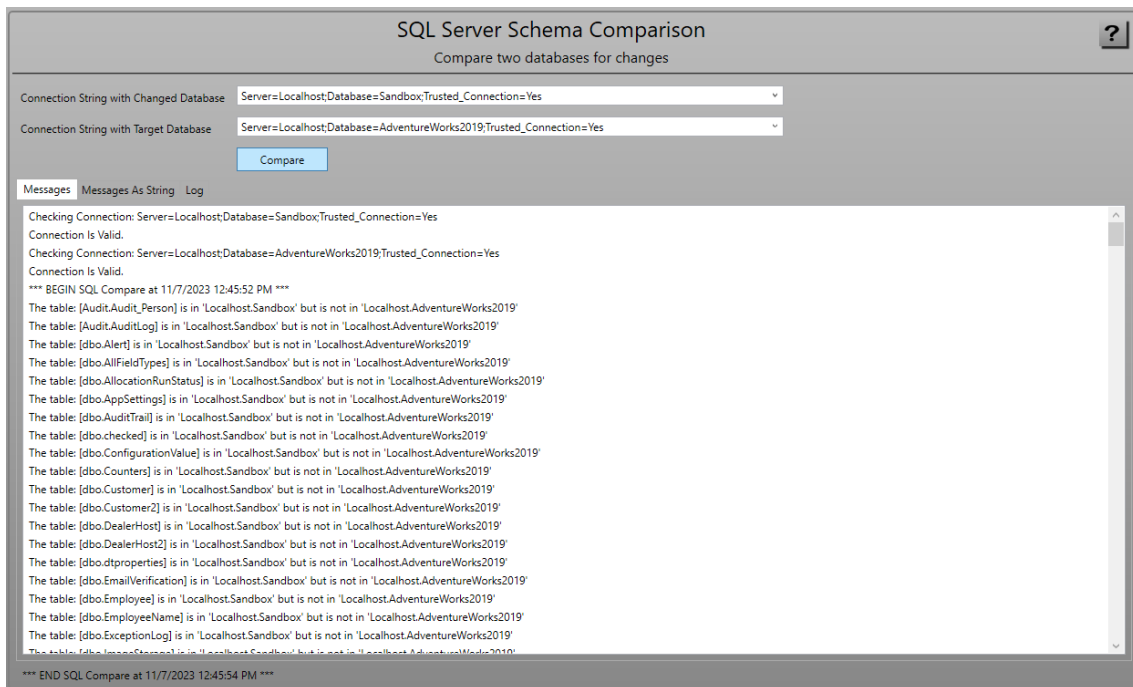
SQL Server Schema Comparison
Compare two databases for changes

?

Connection String with Changed Database
Server=Localhost;Database=Sandbox;Trusted_Connection=Yes

Connection String with Target Database
Server=Localhost;Database=AdventureWorks2019;Trusted_Connection=Yes

Compare

Messages
Messages As String
Log

Checking Connection: Server=Localhost;Database=Sandbox;Trusted_Connection=Yes
Connection Is Valid.
Checking Connection: Server=Localhost;Database=AdventureWorks2019;Trusted_Connection=Yes
Connection Is Valid.
*** BEGIN SQL Compare at 11/7/2023 12:45:52 PM ***
The table: [Audit.Audit_Person] is in 'Localhost.Sandbox' but is not in 'Localhost.AdventureWorks2019'
The table: [Audit.AuditLog] is in 'Localhost.Sandbox' but is not in 'Localhost.AdventureWorks2019'
The table: [dbo.Alert] is in 'Localhost.Sandbox' but is not in 'Localhost.AdventureWorks2019'
The table: [dbo.AllFieldTypes] is in 'Localhost.Sandbox' but is not in 'Localhost.AdventureWorks2019'
The table: [dbo.AllocationRunStatus] is in 'Localhost.Sandbox' but is not in 'Localhost.AdventureWorks2019'
The table: [dbo.AppSettings] is in 'Localhost.Sandbox' but is not in 'Localhost.AdventureWorks2019'
The table: [dbo.AuditTrail] is in 'Localhost.Sandbox' but is not in 'Localhost.AdventureWorks2019'
The table: [dbo.checked] is in 'Localhost.Sandbox' but is not in 'Localhost.AdventureWorks2019'
The table: [dbo.ConfigurationValue] is in 'Localhost.Sandbox' but is not in 'Localhost.AdventureWorks2019'
The table: [dbo.Counters] is in 'Localhost.Sandbox' but is not in 'Localhost.AdventureWorks2019'
The table: [dbo.Customer] is in 'Localhost.Sandbox' but is not in 'Localhost.AdventureWorks2019'
The table: [dbo.Customer2] is in 'Localhost.Sandbox' but is not in 'Localhost.AdventureWorks2019'
The table: [dbo.DealerHost] is in 'Localhost.Sandbox' but is not in 'Localhost.AdventureWorks2019'
The table: [dbo.DealerHost2] is in 'Localhost.Sandbox' but is not in 'Localhost.AdventureWorks2019'
The table: [dbo.dtproperties] is in 'Localhost.Sandbox' but is not in 'Localhost.AdventureWorks2019'
The table: [dbo.EmailVerification] is in 'Localhost.Sandbox' but is not in 'Localhost.AdventureWorks2019'
The table: [dbo.Employee] is in 'Localhost.Sandbox' but is not in 'Localhost.AdventureWorks2019'
The table: [dbo.EmployeeName] is in 'Localhost.Sandbox' but is not in 'Localhost.AdventureWorks2019'
The table: [dbo.ExceptionLog] is in 'Localhost.Sandbox' but is not in 'Localhost.AdventureWorks2019'
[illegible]

*** END SQL Compare at 11/7/2023 12:45:54 PM ***